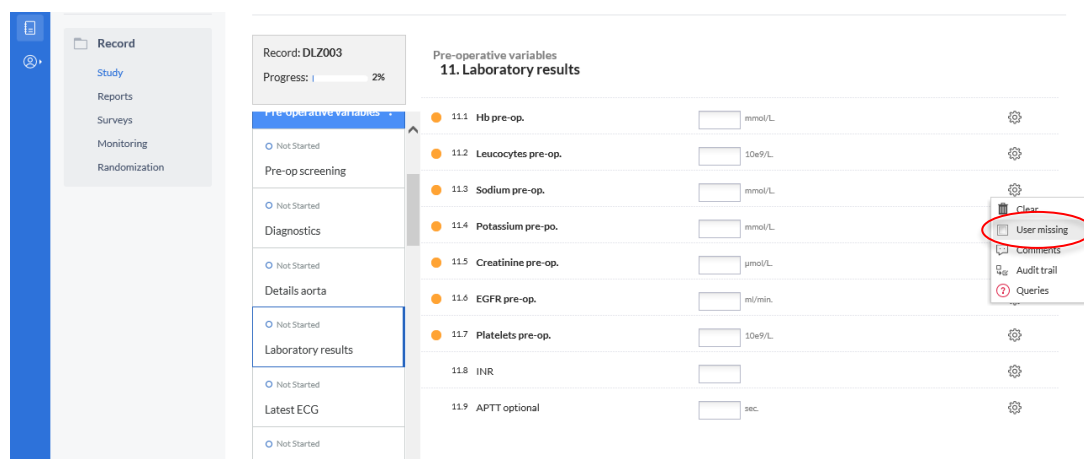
Record
Study
Reports
Surveys
Monitoring
Randomization

Record: DLZ003
Progress: 2%

Pre-operative variables

Not Started
Pre-op screening

Not Started
Diagnostics

Not Started
Details aorta

Not Started
Laboratory results

Not Started
Latest ECG

Not Started

Pre-operative variables
11. Laboratory results

11.1 Hb pre-op. mmol/L.
11.2 Leucocytes pre-op. 10e9/L.
11.3 Sodium pre-op. mmol/L.
11.4 Potassium pre-po. mmol/L.
11.5 Creatinine pre-op. μmol/L.
11.6 EGFR pre-op. ml/min.
11.7 Platelets pre-op. 10e9/L.
11.8 INR
11.9 APTT optional sec.

Clear
User missing
Comments
Audit trail
Queries